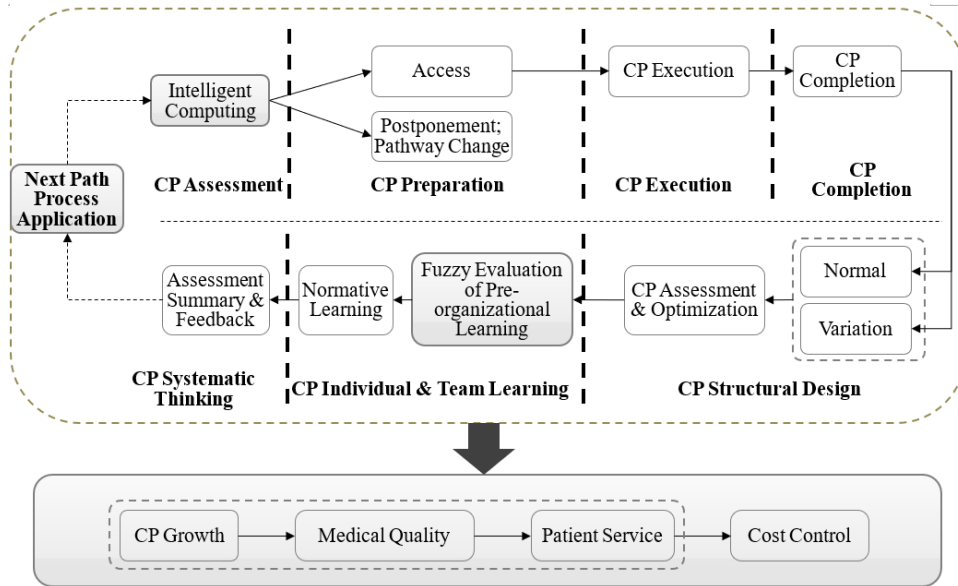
Intelligent Computing

Access

Postponement; Pathway Change

CP Execution

CP Completion

Next Path Process Application

CP Assessment

CP Preparation

CP Execution

CP Completion

Normal

Variation

Assessment Summary & Feedback

Normative Learning

Fuzzy Evaluation of Pre-organizational Learning

CP Assessment & Optimization

CP Systematic Thinking

CP Individual & Team Learning

CP Structural Design

CP Growth

Medical Quality

Patient Service

Cost Control